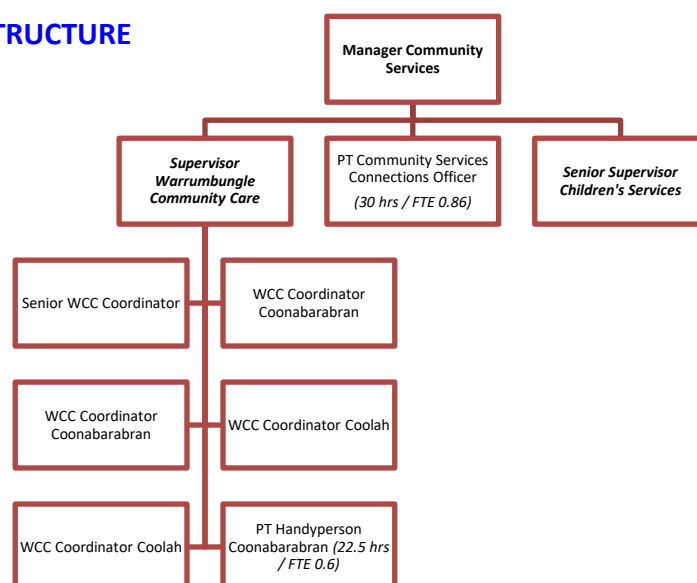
TRUCTURE

Manager Community Services

Supervisor Warrumbungle Community Care

PT Community Services Connections Officer (30 hrs / FTE 0.86)

Senior Supervisor Children's Services

Senior WCC Coordinator

WCC Coordinator Coonabarabran

WCC Coordinator Coonabarabran

WCC Coordinator Coolah

WCC Coordinator Coolah

PT Handyperson Coonabarabran (22.5 hrs / FTE 0.6)